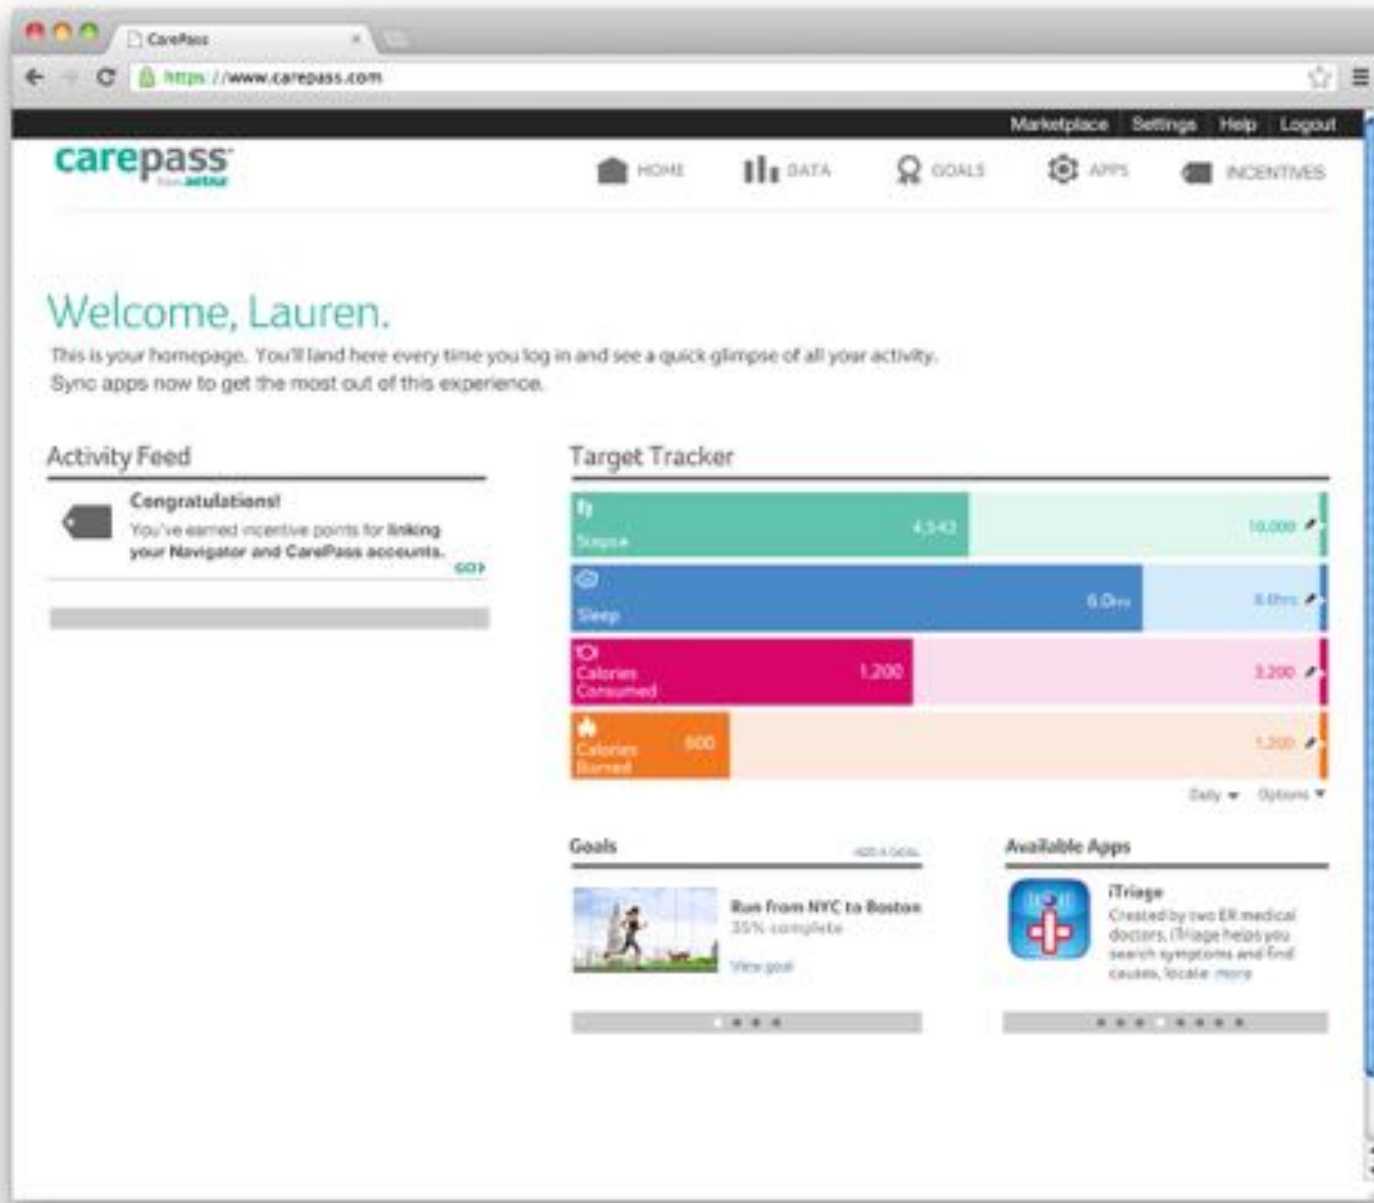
CarePass

https://www.carepass.com

Marketplace Settings Help Logout

carepass from aetna

HOME DATA GOALS APPS INCENTIVES

Welcome, Lauren.

This is your homepage. You'll land here every time you log in and see a quick glimpse of all your activity. Sync apps now to get the most out of this experience.

Activity Feed

Congratulations!

You've earned incentive points for linking your Navigator and CarePass accounts.

GO>

Target Tracker

Steps 4,543 10,000

Sleep 6.0hrs 8.0hrs

Calories Consumed 1,200 3,200

Calories Burned 600 1,200

Daily Options

Goals

ADD A GOAL

Run from NYC to Boston

35% complete

View goal

Available Apps

iTriage

Created by two ER medical doctors, iTriage helps you search symptoms and find causes, locate more